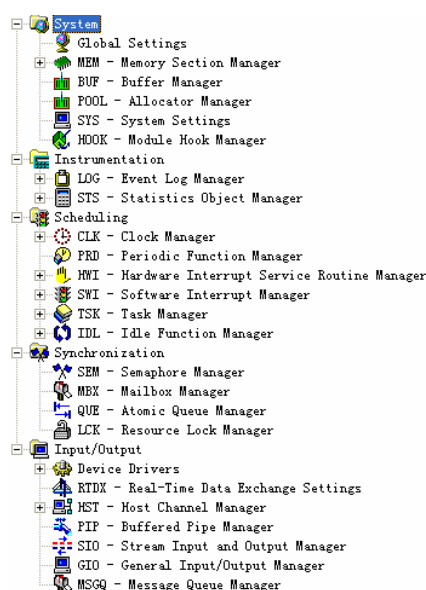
System
Global Settings
MEM - Memory Section Manager
BUF - Buffer Manager
POOL - Allocator Manager
SYS - System Settings
HOOK - Module Hook Manager
Instrumentation
LOG - Event Log Manager
STS - Statistics Object Manager
Scheduling
CLK - Clock Manager
PRD - Periodic Function Manager
HWI - Hardware Interrupt Service Routine Manager
SWI - Software Interrupt Manager
TSK - Task Manager
IDL - Idle Function Manager
Synchronization
SEM - Semaphore Manager
MBX - Mailbox Manager
QUE - Atomic Queue Manager
LCK - Resource Lock Manager
Input/Output
Device Drivers
RTDX - Real-Time Data Exchange Settings
HST - Host Channel Manager
PIP - Buffered Pipe Manager
SIO - Stream Input and Output Manager
GIO - General Input/Output Manager
MSGQ - Message Queue Manager